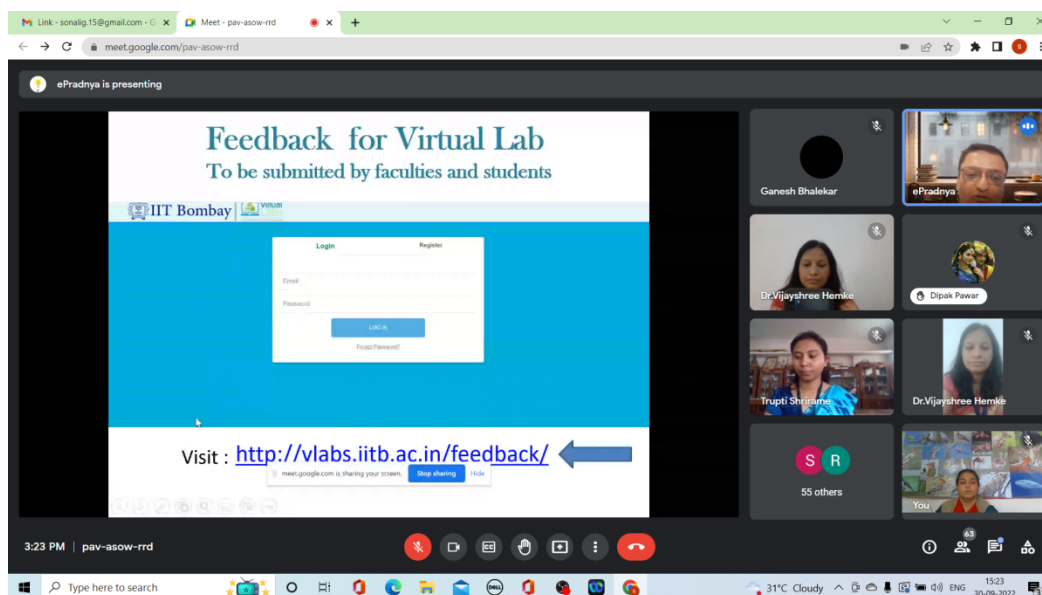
Link - sonalig.15@gmail.com - G
Meet - pav-asow-rrd
meet.google.com/pav-asow-rrd

ePradnya is presenting

Feedback for Virtual Lab
To be submitted by faculties and students

IIT Bombay | Virtual

Login
Register
Email
Password
LOG IN
Forgot Password?

Visit : http://vlabs.iitb.ac.in/feedback/

meet.google.com is sharing your screen.
Stop sharing
Hide

Ganesh Bhalekar
ePradnya
Dr.Vijayshree Hemke
Dipak Pawar
Trupti Shrirame
Dr.Vijayshree Hemke
S R
55 others
You

3:23 PM | pav-asow-rrd
63

Type here to search
31°C Cloudy
ENG
15:23
30-09-2022